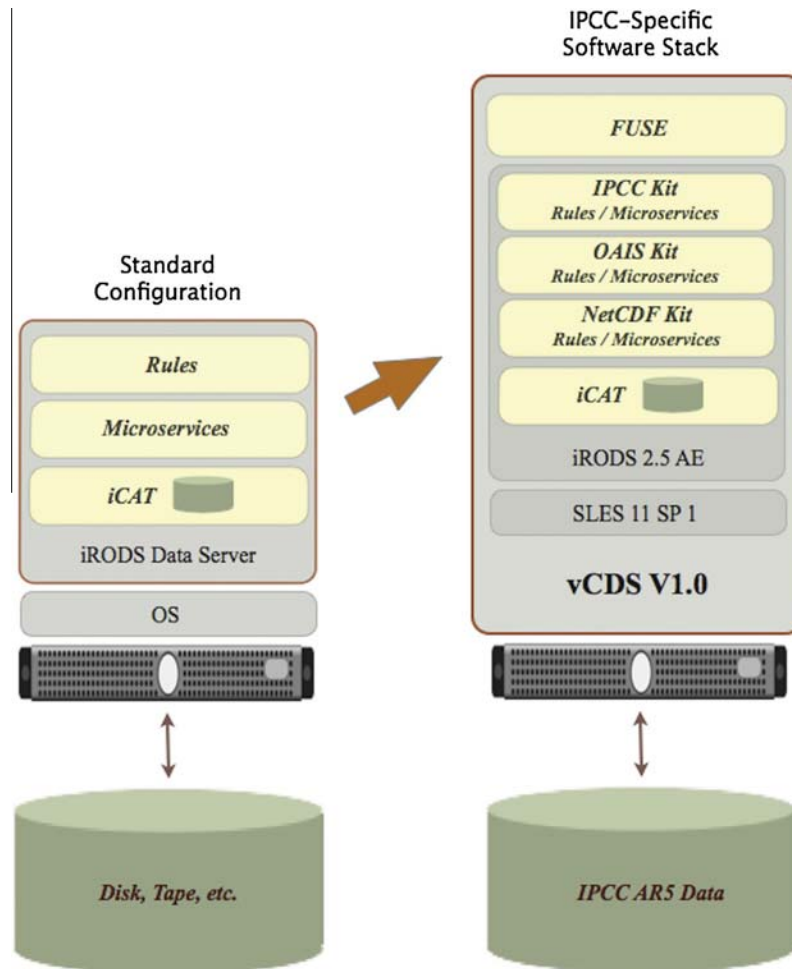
Standard Configuration

Rules

Microservices

iCAT

iRODS Data Server

OS

Disk, Tape, etc.

IPCC-Specific Software Stack

FUSE

IPCC Kit
Rules / Microservices

OAIS Kit
Rules / Microservices

NetCDF Kit
Rules / Microservices

iCAT

iRODS 2.5 AE

SLES 11 SP 1

vCDS V1.0

IPCC AR5 Data